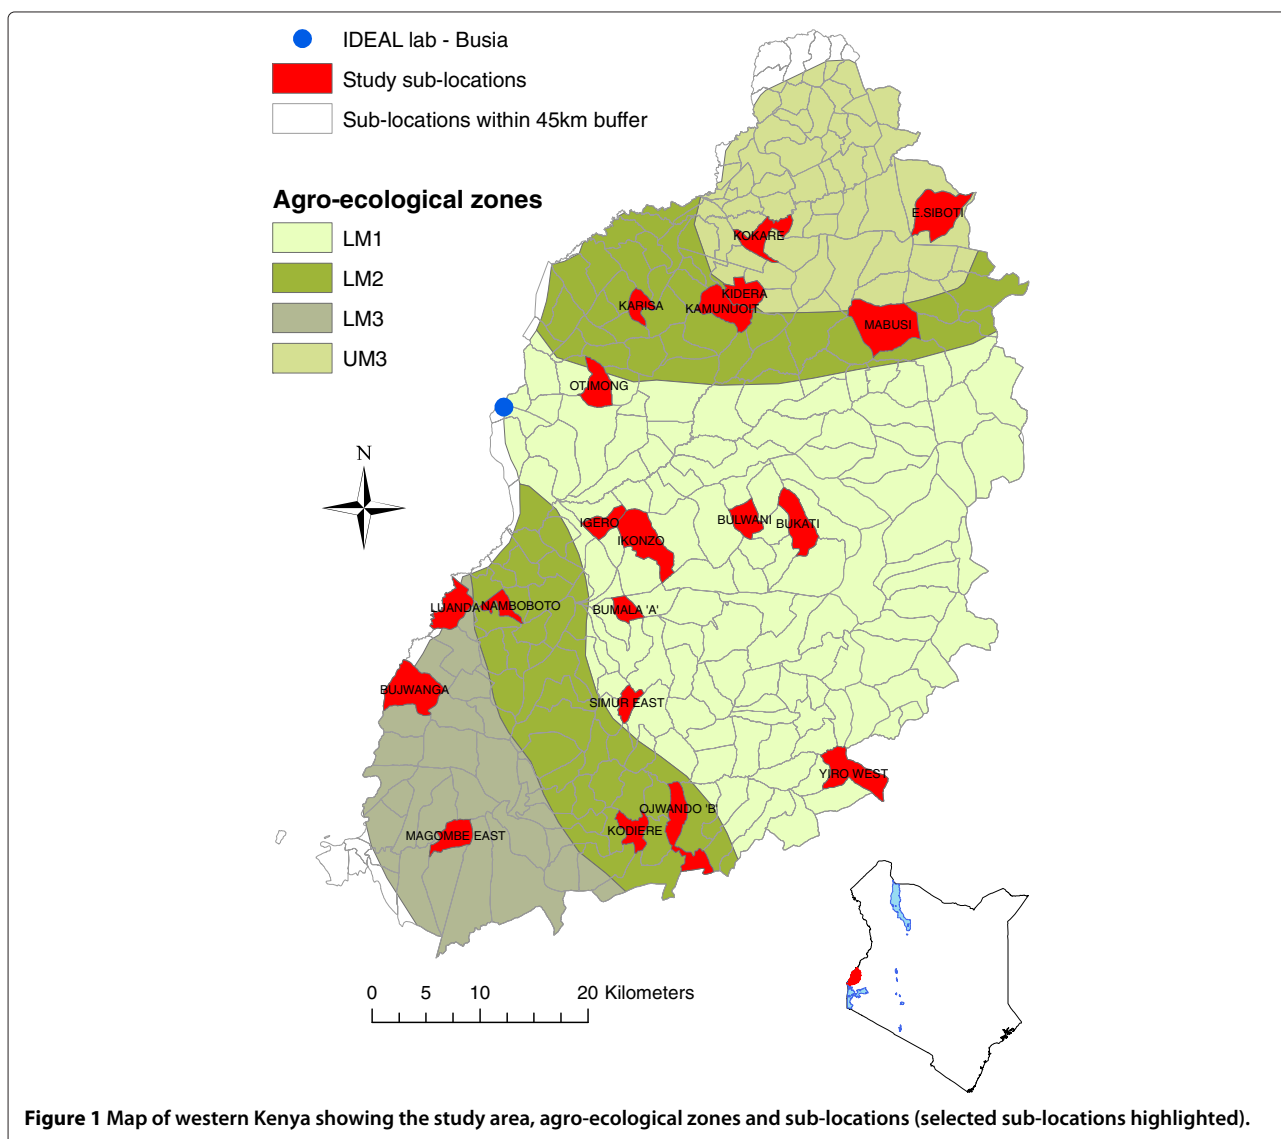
IDEAL lab - Busia
Study sub-locations
Sub-locations within 45km buffer

Agro-ecological zones
LM1
LM2
LM3
UM3

N

E.SIBOTI
KOKARE
KIDERA
KARISA
KAMUNUOIT
MABUSI
OTIMONG
IGERO
IKONZO
BULWANI
BUKATI
LUANDA
NAMBOBOTO
BUMALA 'A'
BUJWANGA
SIMUR EAST
YIRO WEST
OJWANDO 'B'
KODIERE
MAGOMBE EAST

0 5 10 20 Kilometers

Figure 1 Map of western Kenya showing the study area, agro-ecological zones and sub-locations (selected sub-locations highlighted).